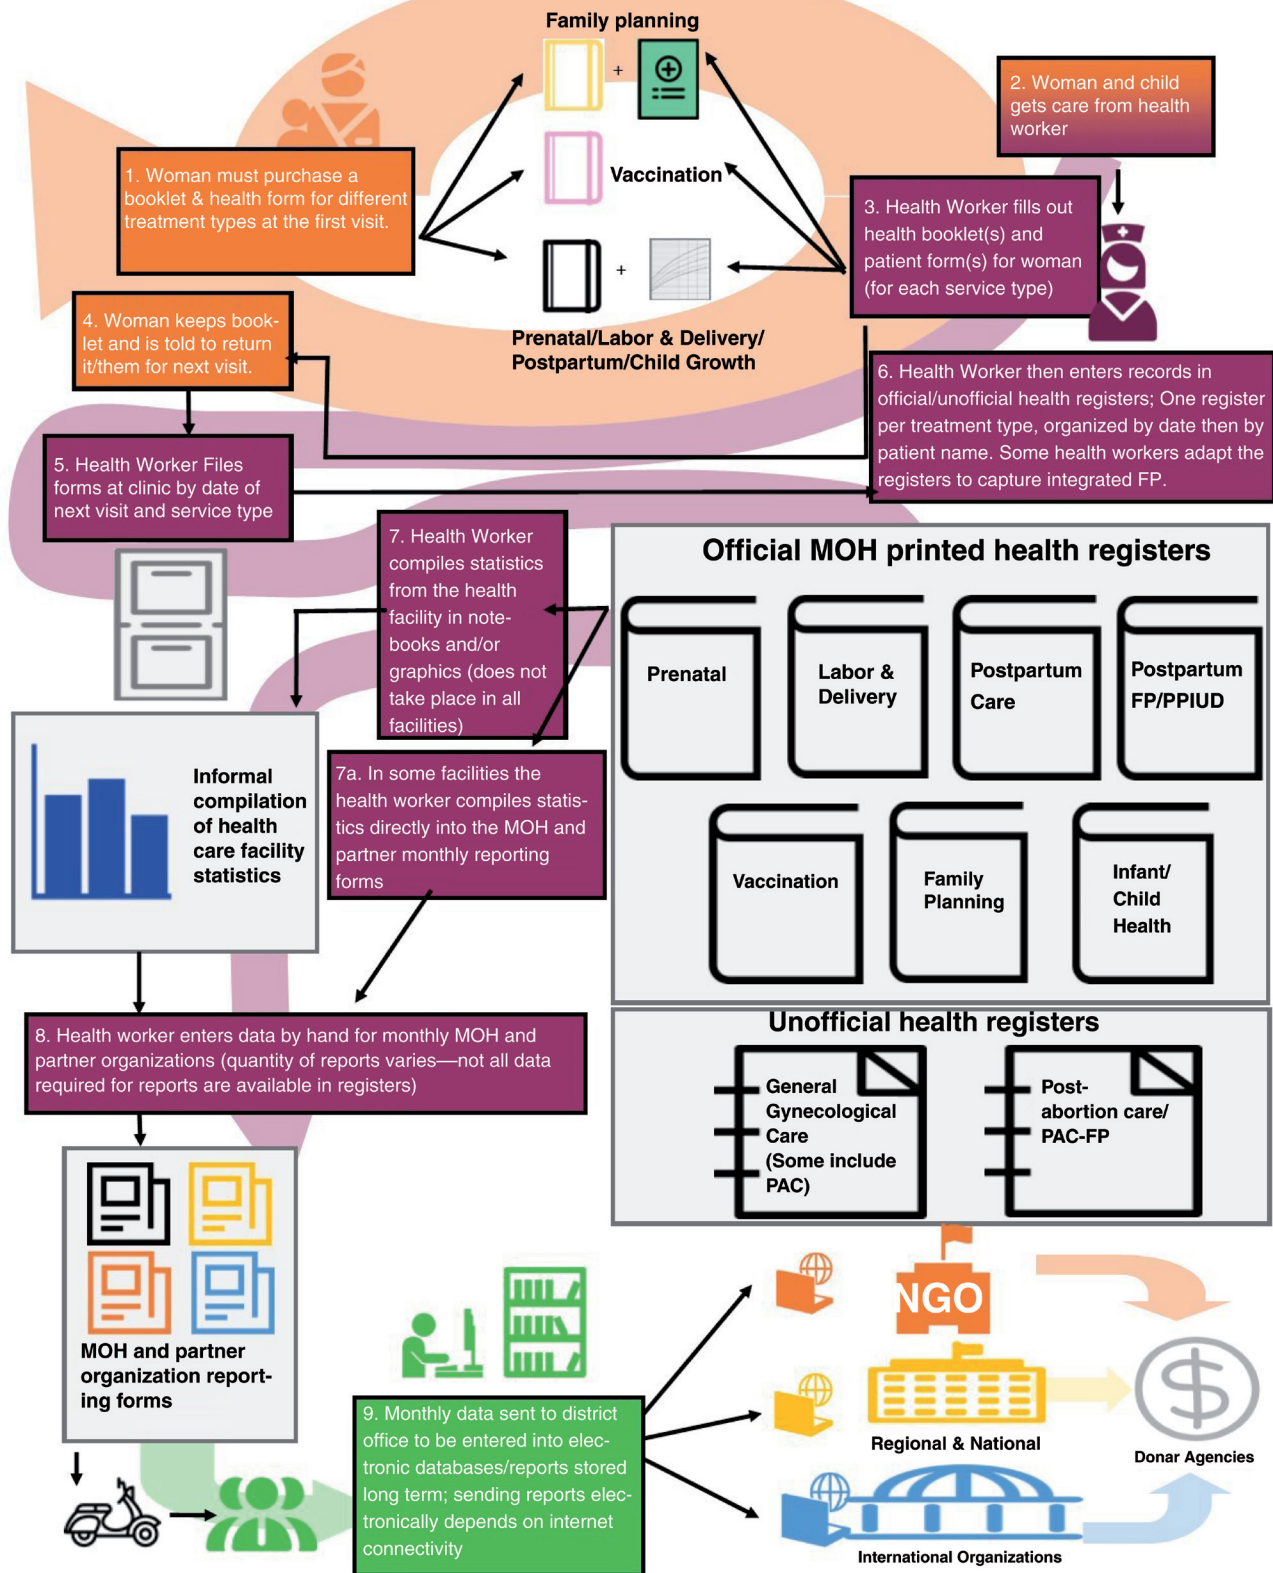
Family planning

+

Vaccination

+

Prenatal/Labor & Delivery/ Postpartum/Child Growth

1. Woman must purchase a booklet & health form for different treatment types at the first visit.

2. Woman and child gets care from health worker

3. Health Worker fills out health booklet(s) and patient form(s) for woman (for each service type)

4. Woman keeps booklet and is told to return it/them for next visit.

5. Health Worker Files forms at clinic by date of next visit and service type

6. Health Worker then enters records in official/unofficial health registers; One register per treatment type, organized by date then by patient name. Some health workers adapt the registers to capture integrated FP.

7. Health Worker compiles statistics from the health facility in notebooks and/or graphics (does not take place in all facilities)

7a. In some facilities the health worker compiles statistics directly into the MOH and partner monthly reporting forms

Informal compilation of health care facility statistics

Official MOH printed health registers

Prenatal

Labor & Delivery

Postpartum Care

Postpartum FP/PPIUD

Vaccination

Family Planning

Infant/ Child Health

Unofficial health registers

General Gynecological Care (Some include PAC)

Post-abortion care/ PAC-FP

8. Health worker enters data by hand for monthly MOH and partner organizations (quantity of reports varies—not all data required for reports are available in registers)

MOH and partner organization reporting forms

9. Monthly data sent to district office to be entered into electronic databases/reports stored long term; sending reports electronically depends on internet connectivity

NGO

Regional & National

Donar Agencies

International Organizations